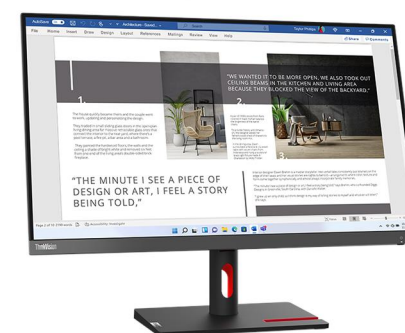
File Home Insert Draw Design Layout References Mailings Review View Help

"WE WANTED IT TO BE MORE OPEN, WE ALSO TOOK OUT CEILING BEAMS IN THE KITCHEN AND LIVING AREA BECAUSE THEY BLOCKED THE VIEW OF THE BACKYARD."

1.

2.

3.

"THE MINUTE I SEE A PIECE OF DESIGN OR ART, I FEEL A STORY BEING TOLD,"

ThinkVision